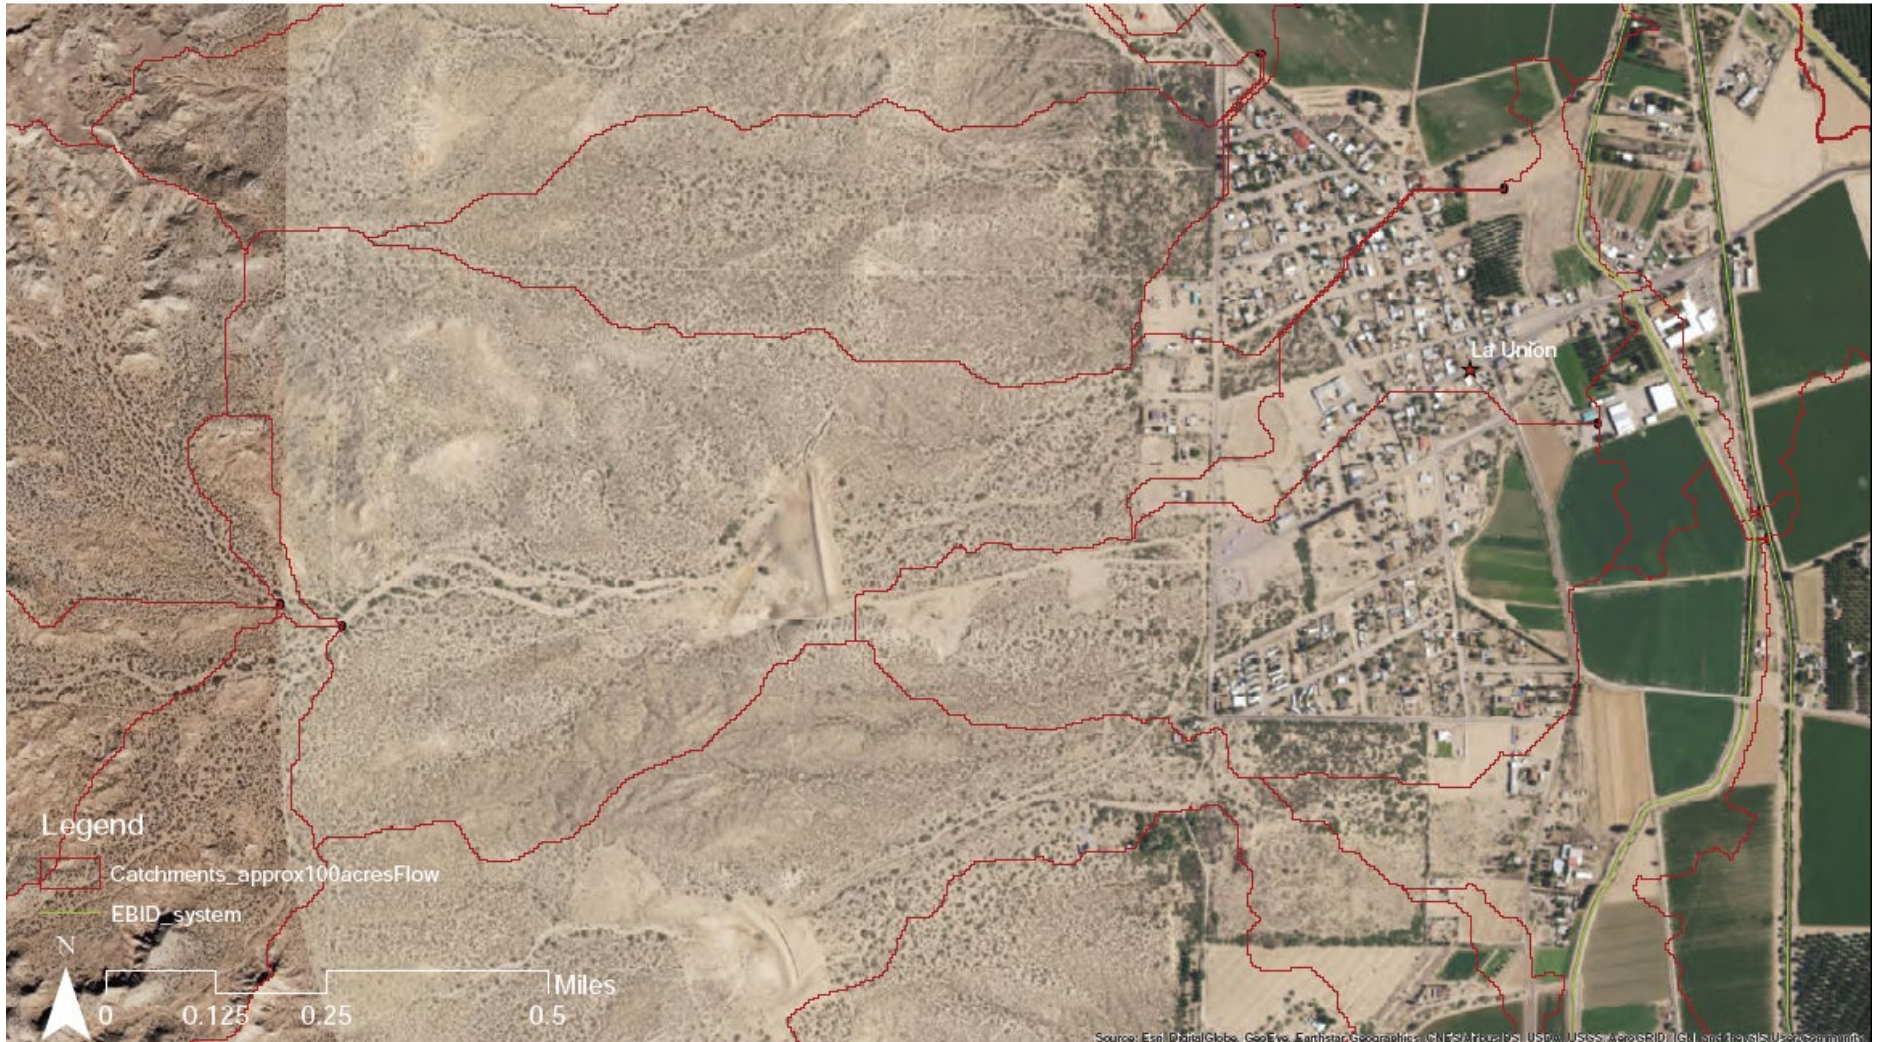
La Union

Legend

Catchments_approx100acresFlow

EBID_system

N

0 0.125 0.25 0.5 Miles

Source: Esri, DigitalGlobe, GeoEye, Earthstar Geographics, CNES/Airbus DS, USDA, USGS, AeroGRID, IGN, and the GIS User Community